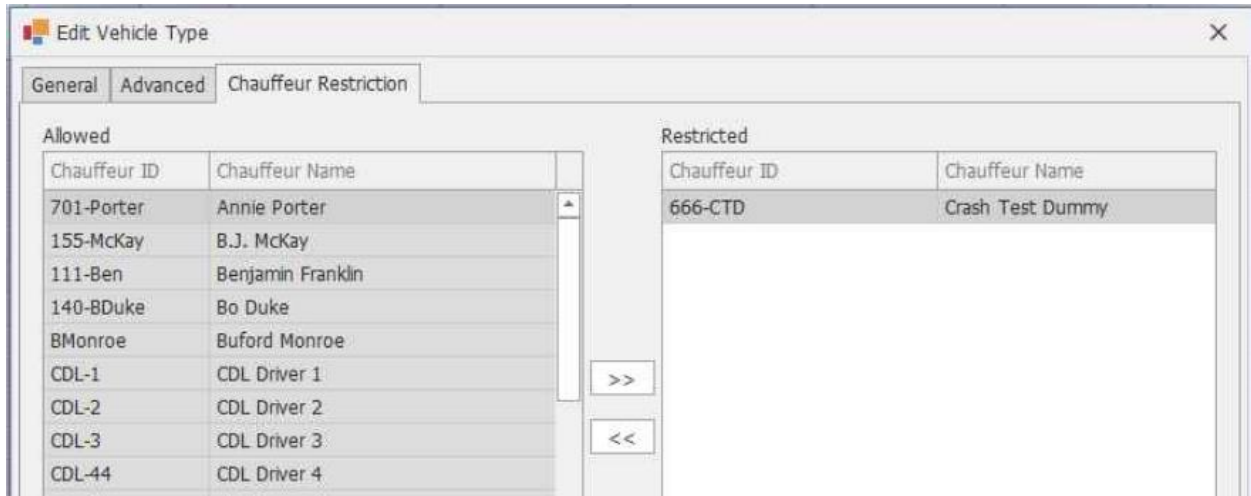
Edit Vehicle Type

×

General | Advanced | Chauffeur Restriction

Allowed

| Chauffeur ID | Chauffeur Name |
|---|---|
| 701-Porter | Annie Porter |
| 155-McKay | B.J. McKay |
| 111-Ben | Benjamin Franklin |
| 140-BDuke | Bo Duke |
| BMonroe | Buford Monroe |
| CDL-1 | CDL Driver 1 |
| CDL-2 | CDL Driver 2 |
| CDL-3 | CDL Driver 3 |
| CDL-44 | CDL Driver 4 |

>>

<<

Restricted

| Chauffeur ID | Chauffeur Name |
|---|---|
| 666-CTD | Crash Test Dummy |